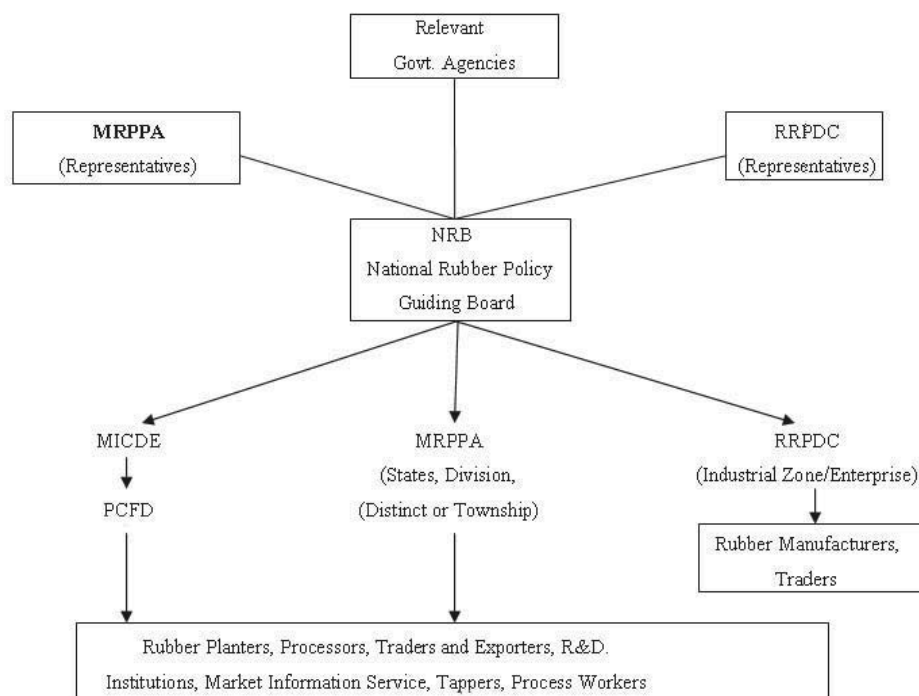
Relevant Govt. Agencies

MRPPA (Representatives)

RRPDC (Representatives)

NRB National Rubber Policy Guiding Board

MICDE

PCFD

MRPPA (States, Division, (Distinct or Township)

RRPDC (Industrial Zone/Enterprise)

Rubber Manufacturers, Traders

Rubber Planters, Processors, Traders and Exporters, R&D. Institutions, Market Information Service, Tappers, Process Workers